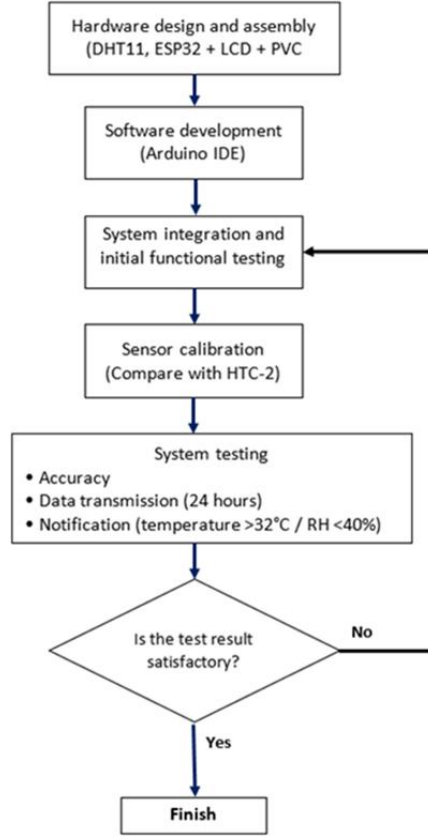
Hardware design and assembly (DHT11, ESP32 + LCD + PVC

Software development (Arduino IDE)

System integration and initial functional testing

Sensor calibration (Compare with HTC-2)

System testing
• Accuracy
• Data transmission (24 hours)
• Notification (temperature >32°C / RH <40%)

Is the test result satisfactory?

No

Yes

Finish